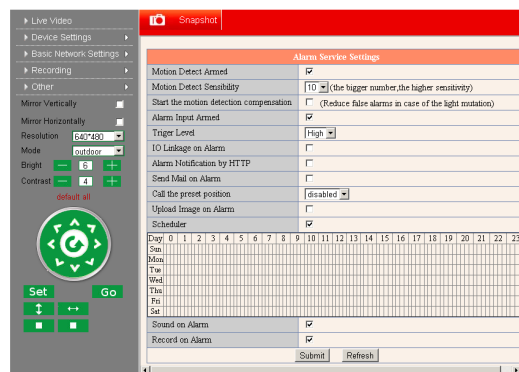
▸ Live Video
▸ Device Settings ▸
▸ Basic Network Settings ▸
▸ Recording ▸
▸ Other ▸
Mirror Vertically
Mirror Horizontally
Resolution 640*480
Mode outdoor
Bright — 6 +
Contrast — 4 +
default all

Set Go

Snapshot

Alarm Service Settings

| | |
|---|---|
| Motion Detect Armed | ☑ |
| Motion Detect Sensibility | 10 (the bigger number,the higher sensitivity) |
| Start the motion detection compensation | ☐ (Reduce false alarms in case of the light mutation) |
| Alarm Input Armed | ☑ |
| Triger Level | High |
| IO Linkage on Alarm | ☐ |
| Alarm Notification by HTTP | ☐ |
| Send Mail on Alarm | ☐ |
| Call the preset position | disabled |
| Upload Image on Alarm | ☐ |
| Scheduler | ☑ |

| Day | 0 | 1 | 2 | 3 | 4 | 5 | 6 | 7 | 8 | 9 | 10 | 11 | 12 | 13 | 14 | 15 | 16 | 17 | 18 | 19 | 20 | 21 | 22 | 23 |
|---|---|---|---|---|---|---|---|---|---|---|---|---|---|---|---|---|---|---|---|---|---|---|---|---|
| Sun | | | | | | | | | | | | | | | | | | | | | | | | |
| Mon | | | | | | | | | | | | | | | | | | | | | | | | |
| Tue | | | | | | | | | | | | | | | | | | | | | | | | |
| Wed | | | | | | | | | | | | | | | | | | | | | | | | |
| Thu | | | | | | | | | | | | | | | | | | | | | | | | |
| Fri | | | | | | | | | | | | | | | | | | | | | | | | |
| Sat | | | | | | | | | | | | | | | | | | | | | | | | |

| | |
|---|---|
| Sound on Alarm | ☑ |
| Record on Alarm | ☑ |

Submit Refresh